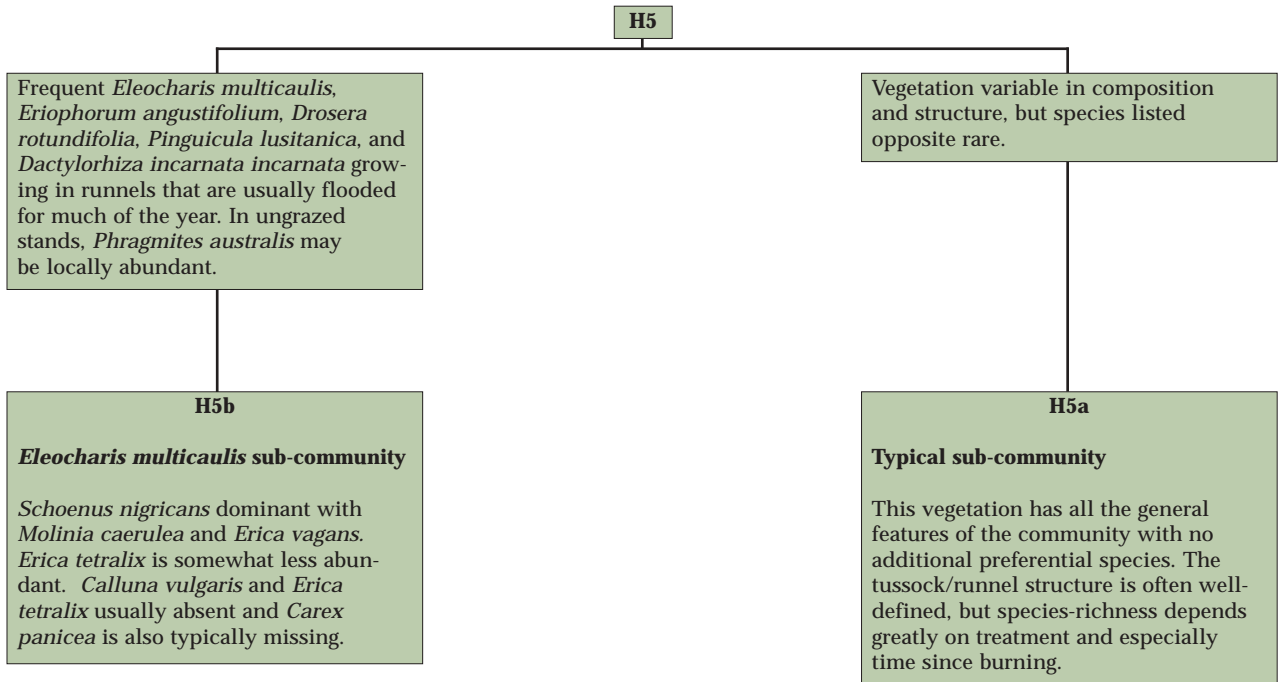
H5

Frequent Eleocharis multicaulis, Eriophorum angustifolium, Drosera rotundifolia, Pinguicula lusitanica, and Dactylorhiza incarnata incarnata growing in runnels that are usually flooded for much of the year. In ungrazed stands, Phragmites australis may be locally abundant.

H5b

Eleocharis multicaulis sub-community

Schoenus nigricans dominant with Molinia caerulea and Erica vagans. Erica tetralix is somewhat less abundant. Calluna vulgaris and Erica tetralix usually absent and Carex panicea is also typically missing.

Vegetation variable in composition and structure, but species listed opposite rare.

H5a

Typical sub-community

This vegetation has all the general features of the community with no additional preferential species. The tussock/runnel structure is often well-defined, but species-richness depends greatly on treatment and especially time since burning.